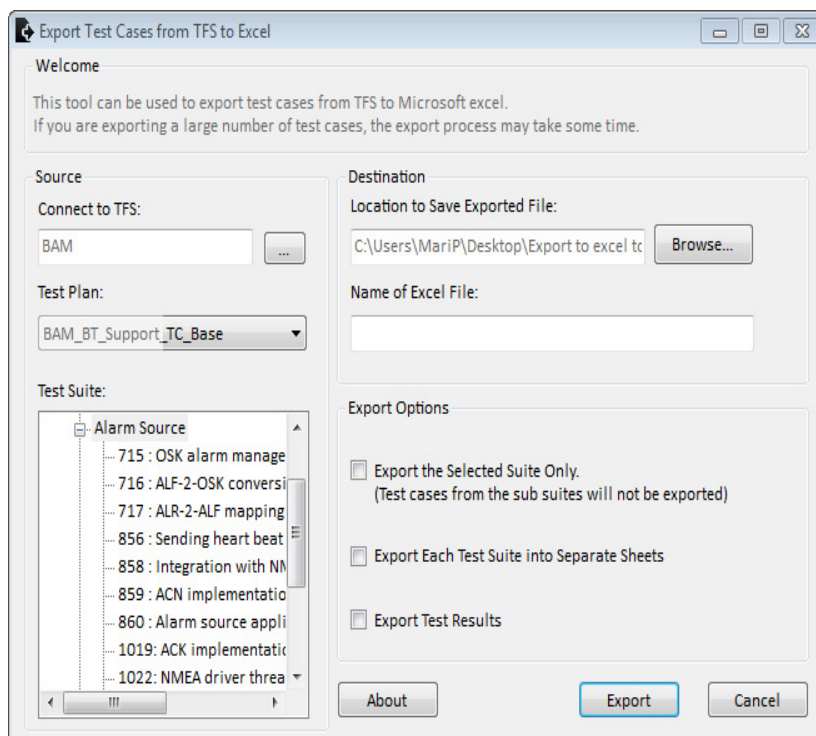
Export Test Cases from TFS to Excel

Welcome

This tool can be used to export test cases from TFS to Microsoft excel.
If you are exporting a large number of test cases, the export process may take some time.

Source

Connect to TFS:

BAM

...

Test Plan:

BAM_BT_Support_TC_Base

Test Suite:

Alarm Source
715 : OSK alarm manage
716 : ALF-2-OSK conversi
717 : ALR-2-ALF mapping
856 : Sending heart beat
858 : Integration with NM
859 : ACN implementatio
860 : Alarm source appli
1019: ACK implementatio
1022: NMEA driver threa

Destination

Location to Save Exported File:

C:\Users\MariP\Desktop\Export to excel tc

Browse...

Name of Excel File:

Export Options

Export the Selected Suite Only.
(Test cases from the sub suites will not be exported)

Export Each Test Suite into Separate Sheets

Export Test Results

About

Export

Cancel